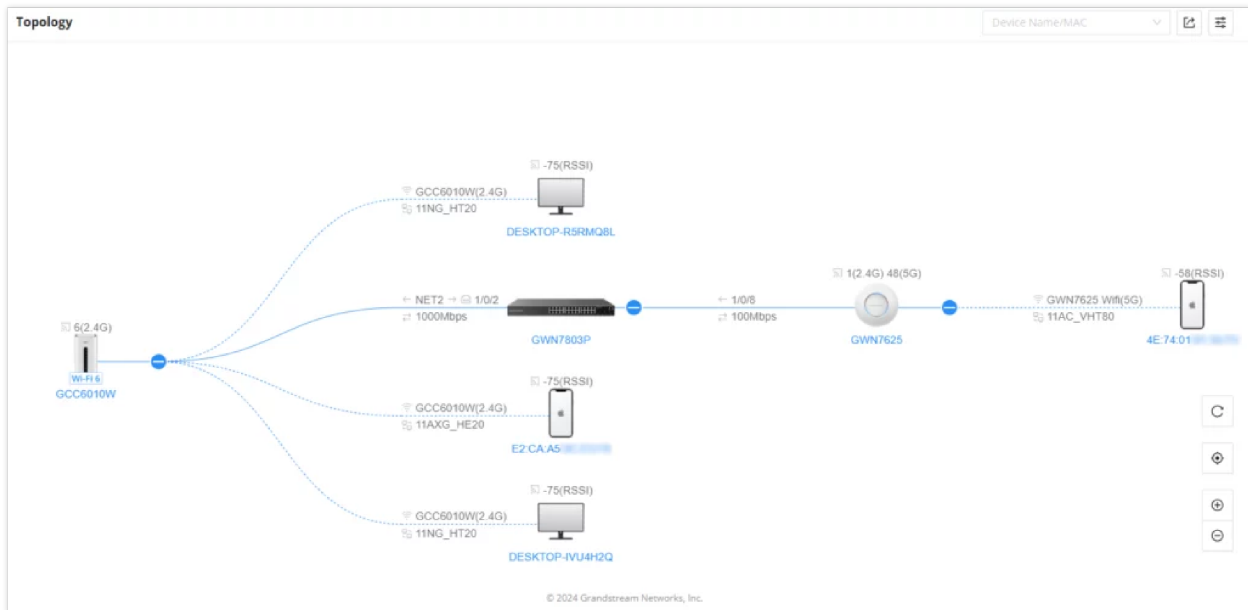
Topology

Device Name/MAC

-75(RSSI)
GCC6010W(2.4G)
11NG_HT20
DESKTOP-R5RMQ8L

6(2.4G)
Wi-Fi 6
GCC6010W

← NET2 → 1/0/2
1000Mbps
GWN7803P

← 1/0/8
100Mbps

1(2.4G) 48(5G)
GWN7625

GWN7625 Wifi(5G)
11AC_VHT80

-58(RSSI)
4E:74:01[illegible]

-75(RSSI)
GCC6010W(2.4G)
11AXG_HE20
E2:CA:A5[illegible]

-75(RSSI)
GCC6010W(2.4G)
11NG_HT20
DESKTOP-IVU4H2Q

© 2024 Grandstream Networks, Inc.